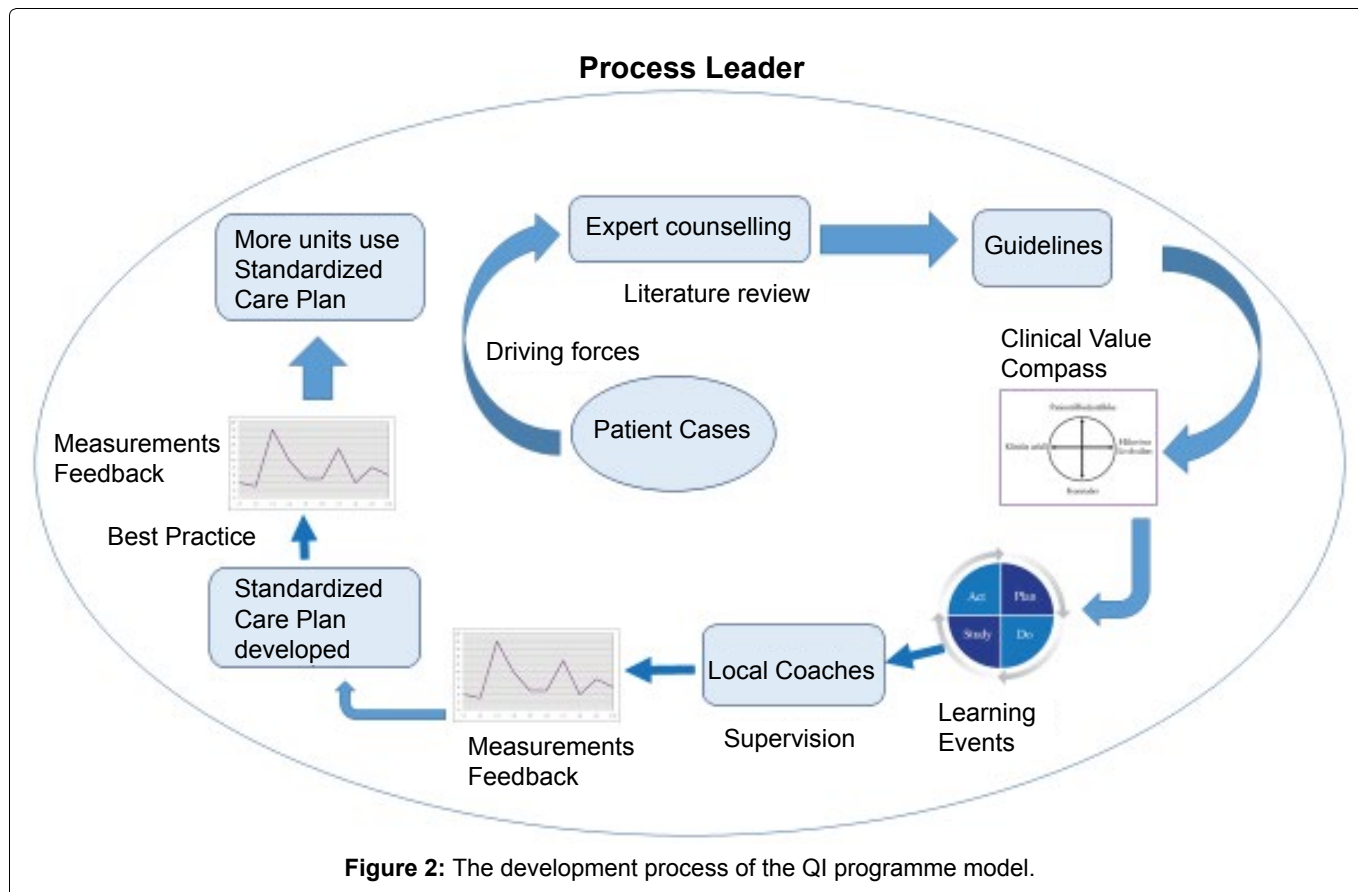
Process Leader

More units use Standardized Care Plan

Expert counselling

Literature review

Guidelines

Driving forces

Clinical Value Compass

Patientillfredsställelse

Kliniskt utfall

Hälsorelaterad livskvalitet

Kostnader

Patient Cases

Measurements Feedback

Best Practice

Standardized Care Plan developed

Act

Plan

Study

Do

Local Coaches

Supervision

Learning Events

Measurements Feedback

Figure 2: The development process of the QI programme model.